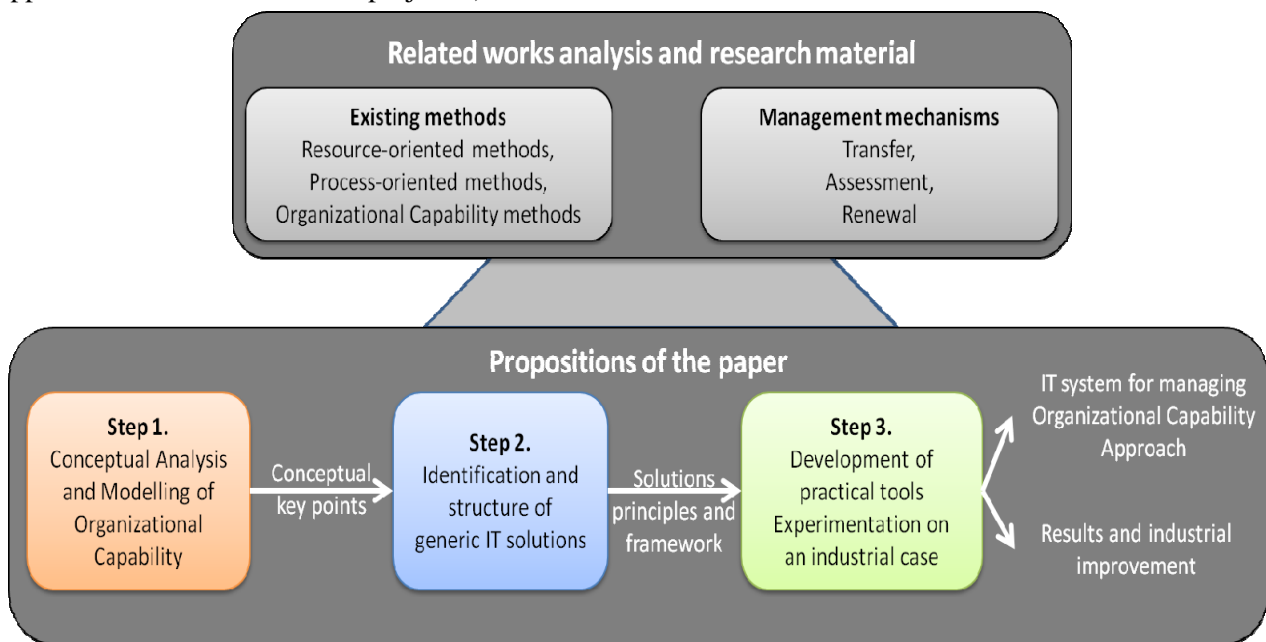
Related works analysis and research material

Existing methods
Resource-oriented methods,
Process-oriented methods,
Organizational Capability methods

Management mechanisms
Transfer,
Assessment,
Renewal

Propositions of the paper

Step 1.
Conceptual Analysis and Modelling of Organizational Capability

Conceptual key points

Step 2.
Identification and structure of generic IT solutions

Solutions principles and framework

Step 3.
Development of practical tools
Experimentation on an industrial case

IT system for managing Organizational Capability Approach

Results and industrial improvement